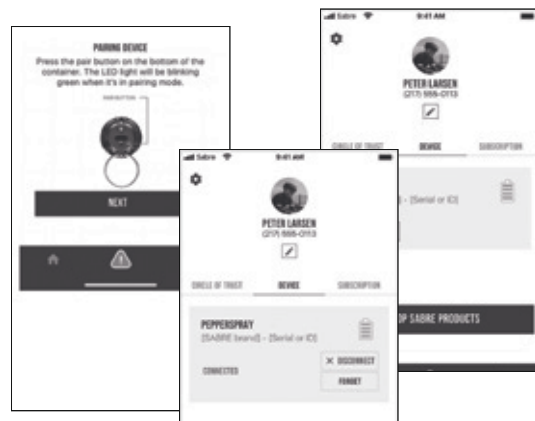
PAIRING DEVICE

Press the pair button on the bottom of the container. The LED light will be blinking green when it's in pairing mode.

INDICATOR

NEXT

Sabre 9:41 AM

PETER LARSEN
(217) 555-0113

CIRCLE OF TRUST DEVICE SUBSCRIPTION

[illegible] - [Serial or ID]

P SABRE PRODUCTS

Sabre 9:41 AM

PETER LARSEN
(217) 555-0113

CIRCLE OF TRUST DEVICE SUBSCRIPTION

PEPPERSPRAY
[SABRE brand] - [Serial or ID]

CONNECTED

× DISCONNECT

FORGET